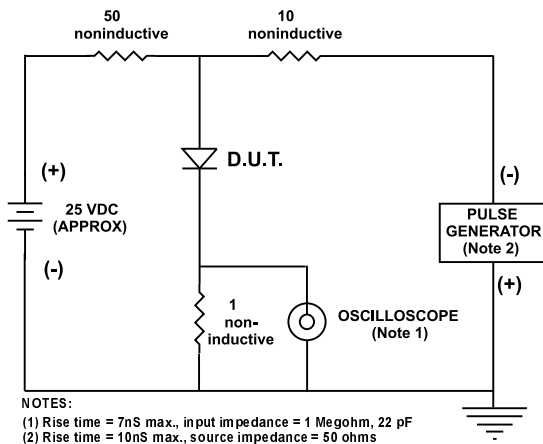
50
noninductive

10
noninductive

(+)

25 VDC
(APPROX)

(-)

D.U.T.

(-)

PULSE
GENERATOR
(Note 2)

(+)

1
non-
inductive

OSCILLOSCOPE
(Note 1)

NOTES:
(1) Rise time = 7nS max., input impedance = 1 Megohm, 22 pF
(2) Rise time = 10nS max., source impedance = 50 ohms